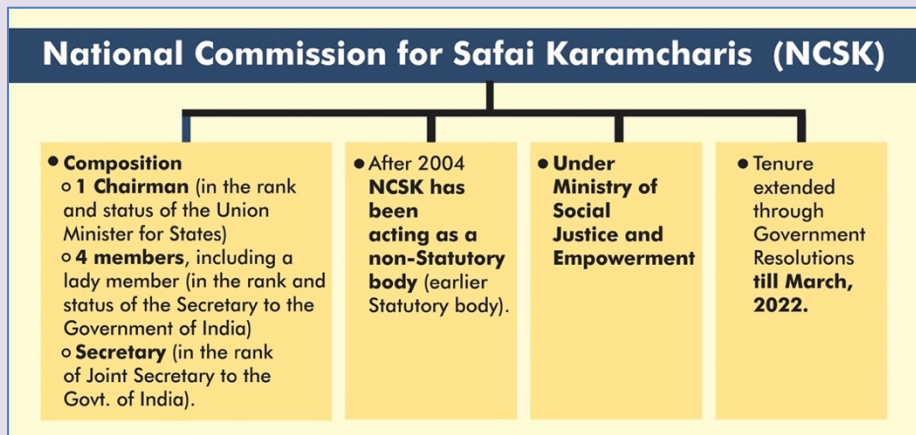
National Commission for Safai Karamcharis (NCSK)

● Composition
○ 1 Chairman (in the rank and status of the Union Minister for States)
○ 4 members, including a lady member (in the rank and status of the Secretary to the Government of India)
○ Secretary (in the rank of Joint Secretary to the Govt. of India).

● After 2004 NCSK has been acting as a non-Statutory body (earlier Statutory body).

● Under Ministry of Social Justice and Empowerment

● Tenure extended through Government Resolutions till March, 2022.